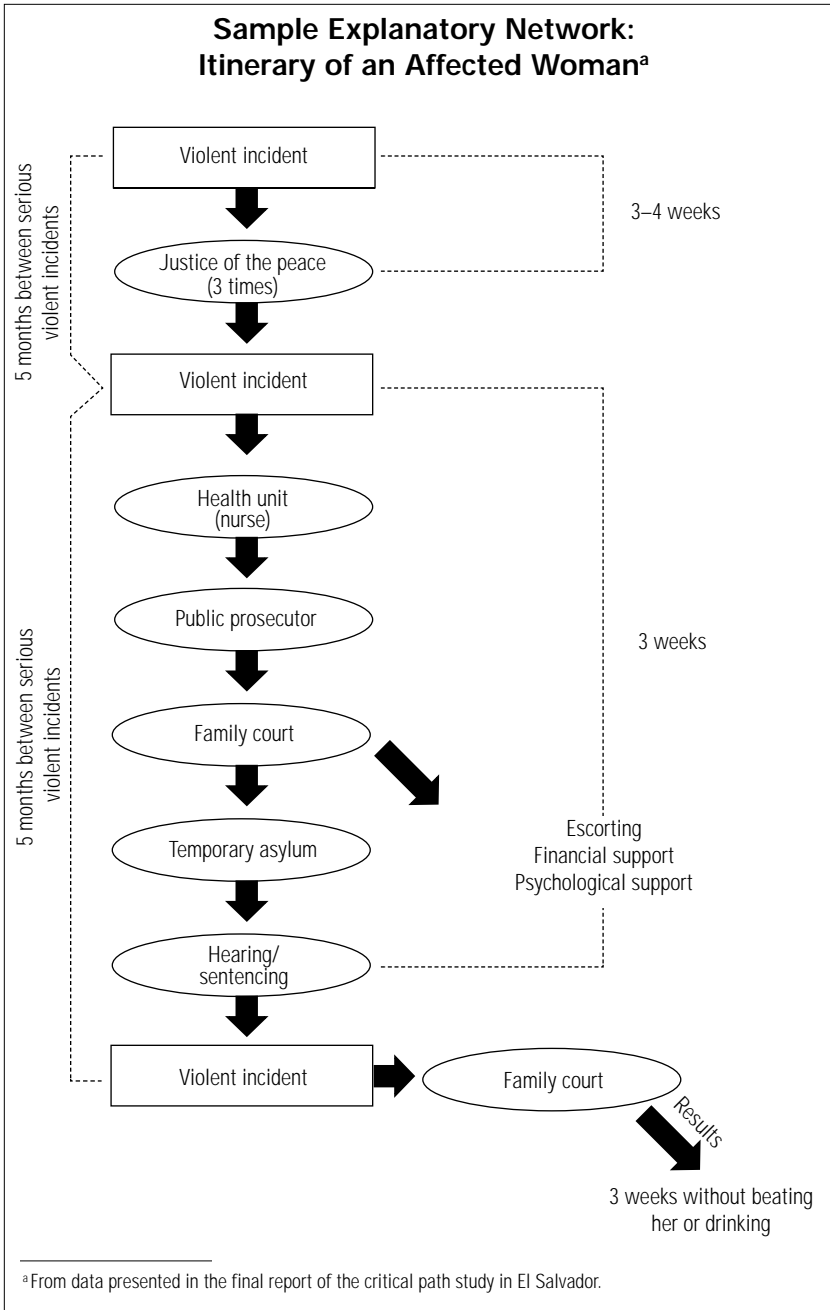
Sample Explanatory Network:
Itinerary of an Affected Woman$^a$

5 months between serious violent incidents

Violent incident

3–4 weeks

Justice of the peace (3 times)

Violent incident

5 months between serious violent incidents

Health unit (nurse)

Public prosecutor

3 weeks

Family court

Temporary asylum

Escorting
Financial support
Psychological support

Hearing/ sentencing

Violent incident

Family court

Results

3 weeks without beating her or drinking

$^a$ From data presented in the final report of the critical path study in El Salvador.